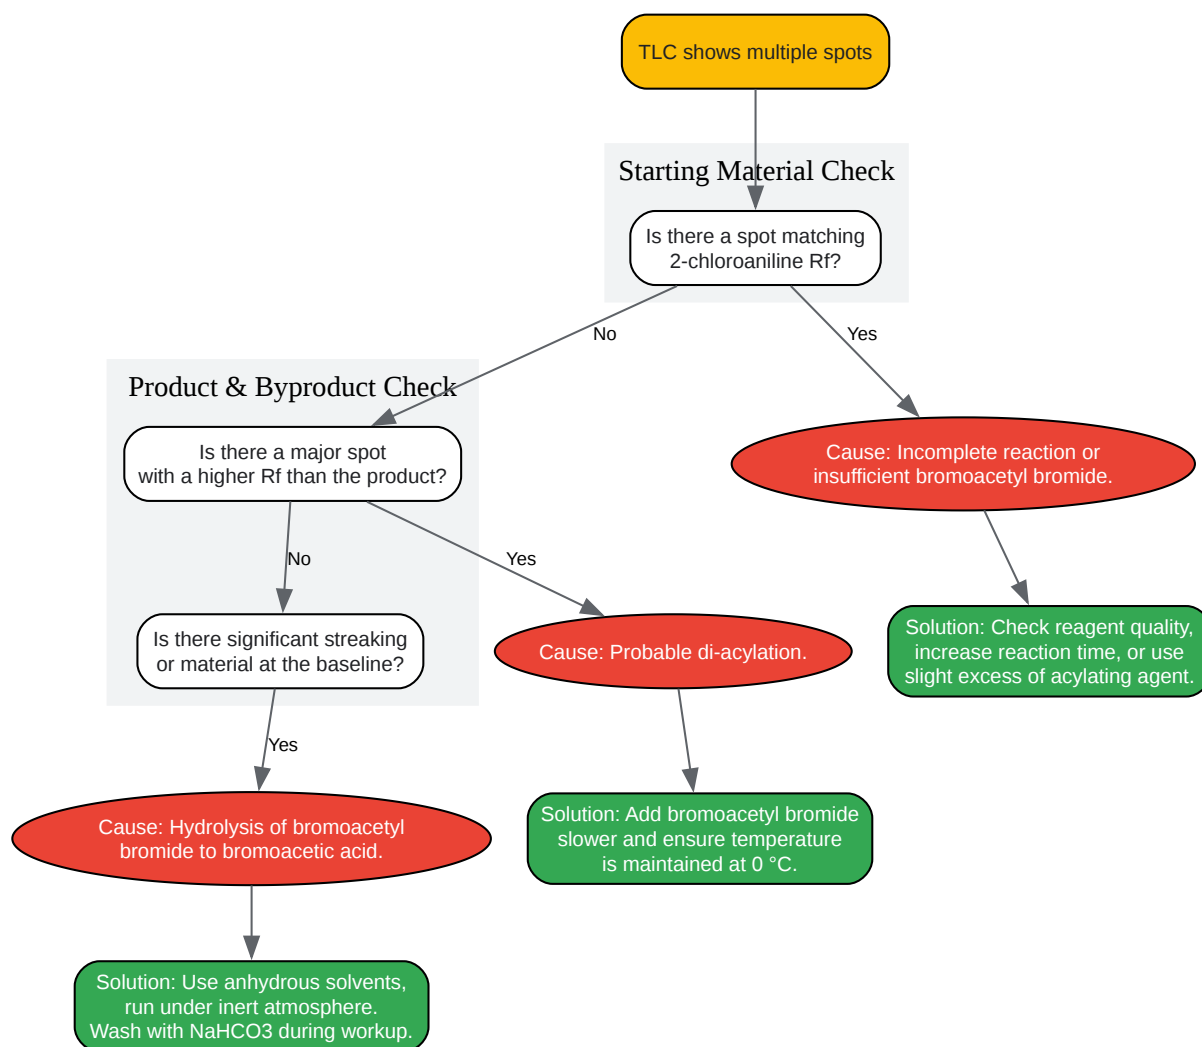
TLC shows multiple spots

Starting Material Check

Is there a spot matching 2-chloroaniline Rf?

No

Yes

Product & Byproduct Check

Is there a major spot with a higher Rf than the product?

Cause: Incomplete reaction or insufficient bromoacetyl bromide.

No

Yes

Solution: Check reagent quality, increase reaction time, or use slight excess of acylating agent.

Is there significant streaking or material at the baseline?

Cause: Probable di-acylation.

Yes

Cause: Hydrolysis of bromoacetyl bromide to bromoacetic acid.

Solution: Add bromoacetyl bromide slower and ensure temperature is maintained at 0 °C.

Solution: Use anhydrous solvents, run under inert atmosphere. Wash with NaHCO3 during workup.